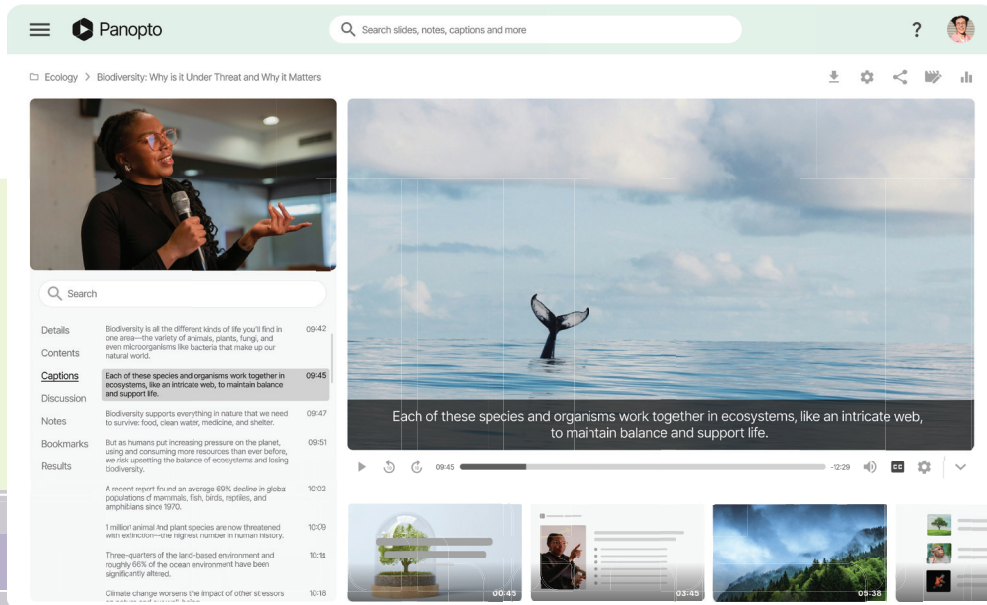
Panopto

Search slides, notes, captions and more

?

Ecology > Biodiversity: Why is it Under Threat and Why it Matters

Search

Details
Contents
Captions
Discussion
Notes
Bookmarks
Results

Biodiversity is all the different kinds of life you'll find in one area—the variety of animals, plants, fungi, and even microorganisms like bacteria that make up our natural world. 09:42

Each of these species and organisms work together in ecosystems, like an intricate web, to maintain balance and support life. 09:45

Biodiversity supports everything in nature that we need to survive: food, clean water, medicine, and shelter. 09:47

But as humans put increasing pressure on the planet, using and consuming more resources than ever before, we risk upsetting the balance of ecosystems and losing biodiversity. 09:51

A recent report found an average 69% decline in global populations of mammals, fish, birds, reptiles, and amphibians since 1970. 10:03

1 million animal and plant species are now threatened with extinction—the highest number in human history. 10:09

Three-quarters of the land-based environment and roughly 66% of the ocean environment have been significantly altered. 10:13

Climate change worsens the impact of other stressors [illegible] 10:18

Each of these species and organisms work together in ecosystems, like an intricate web, to maintain balance and support life.

09:45 -12:29

00:45 03:45 05:38